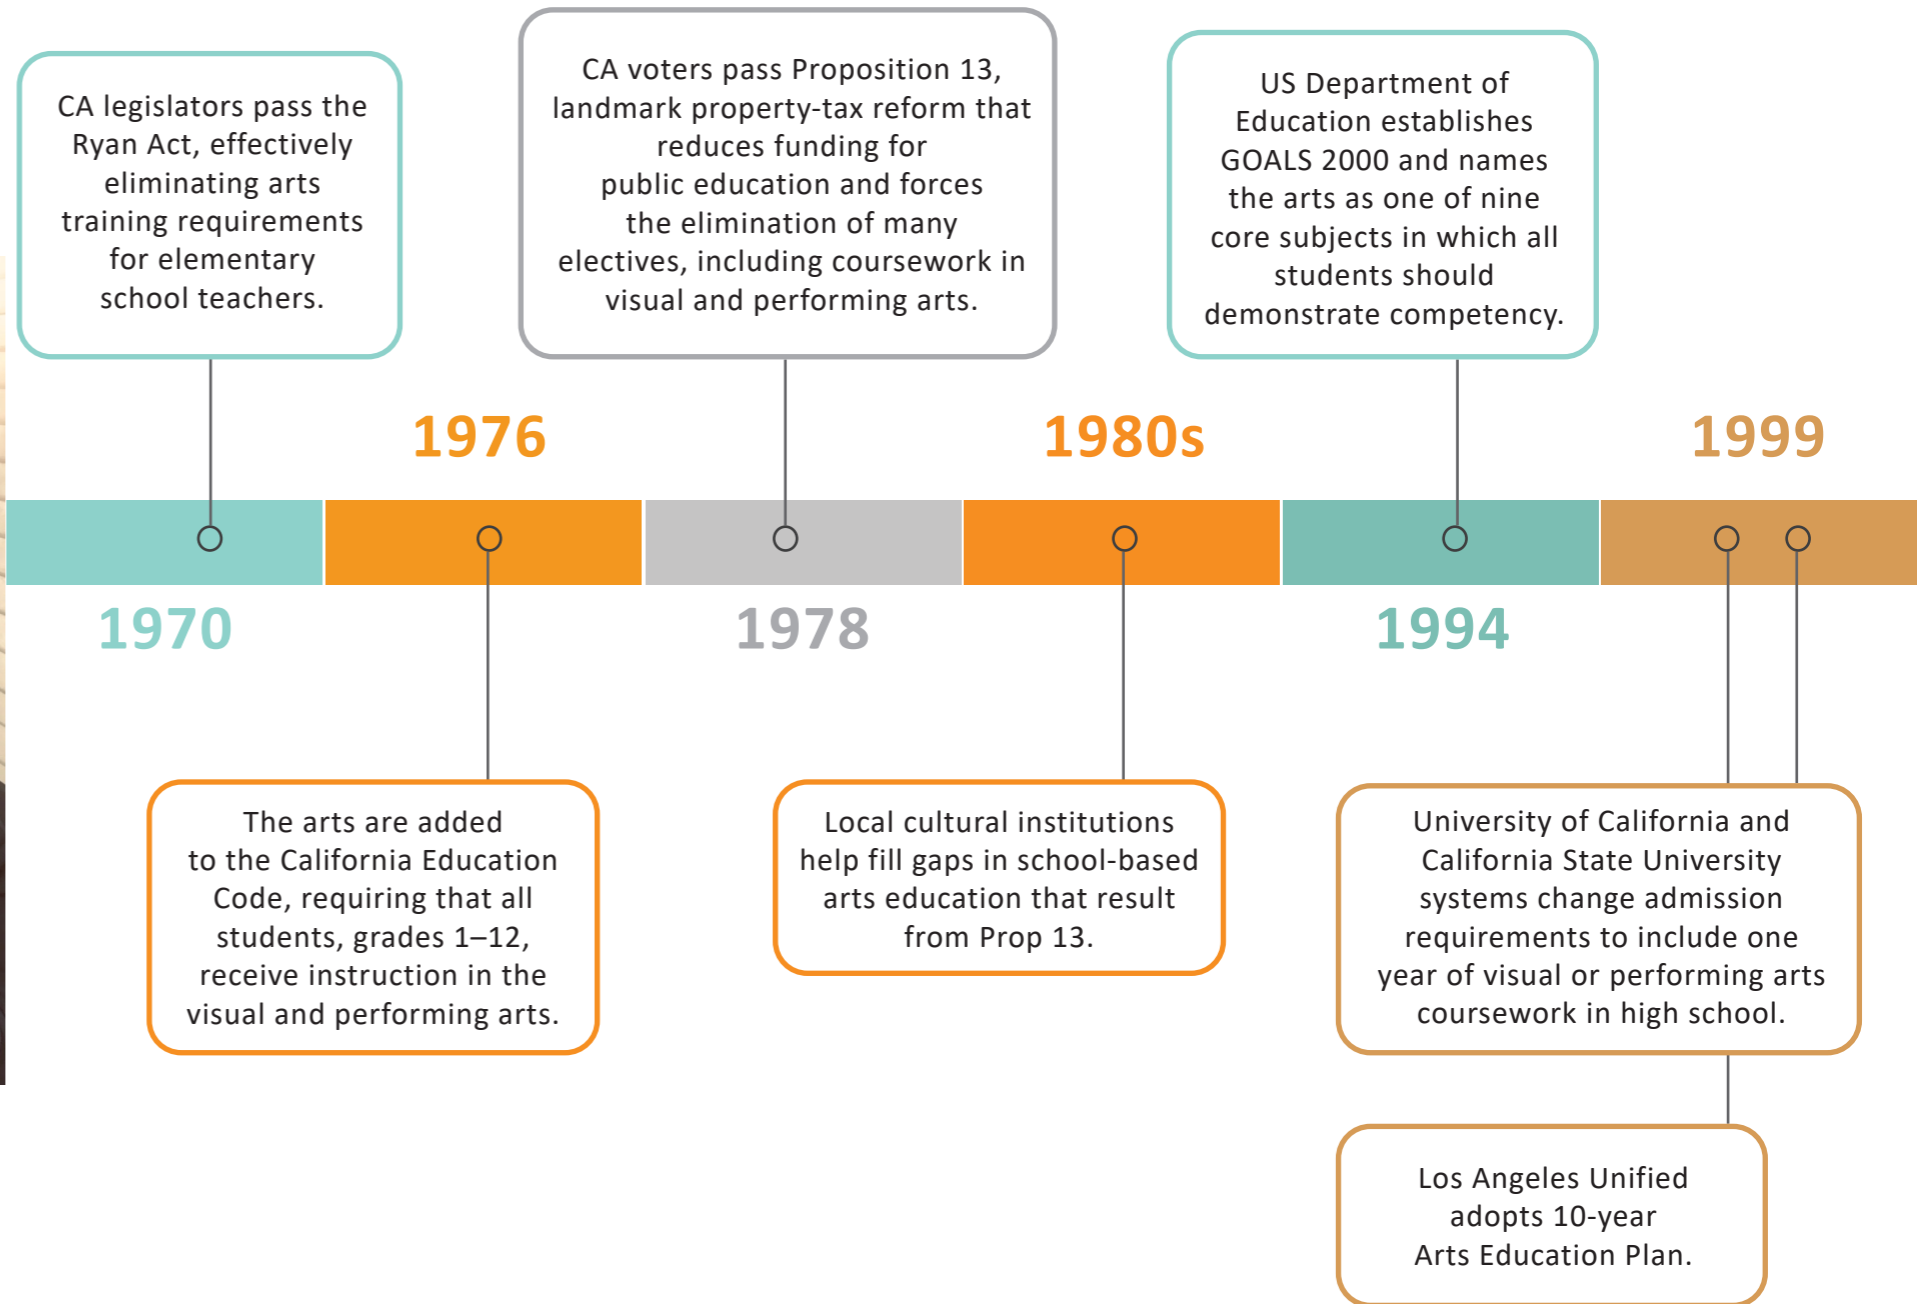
CA legislators pass the Ryan Act, effectively eliminating arts training requirements for elementary school teachers.

CA voters pass Proposition 13, landmark property-tax reform that reduces funding for public education and forces the elimination of many electives, including coursework in visual and performing arts.

US Department of Education establishes GOALS 2000 and names the arts as one of nine core subjects in which all students should demonstrate competency.

1976

1980s

1999

1970

1978

1994

The arts are added to the California Education Code, requiring that all students, grades 1–12, receive instruction in the visual and performing arts.

Local cultural institutions help fill gaps in school-based arts education that result from Prop 13.

University of California and California State University systems change admission requirements to include one year of visual or performing arts coursework in high school.

Los Angeles Unified adopts 10-year Arts Education Plan.